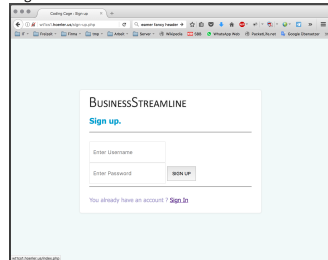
Coding Cage : Sign-up

wt1is1.hoster.us/sign-up.php

Q wamer fancy header

Freizeit Clime Imp Arbeit Server Wikipedia SBB WhatsApp Web Fastest Screenshot Google Übersetzer

BusinessStreamline

Sign up.

Enter Username

Enter Password

SIGN UP

You already have an account ? Sign In

wt1is1.hoster.us/index.php